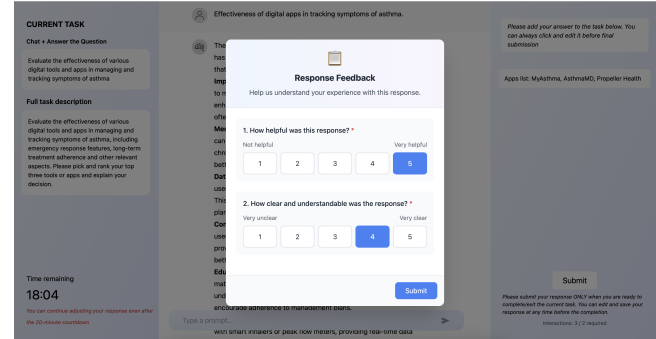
CURRENT TASK

Chat + Answer the Question

Evaluate the effectiveness of various digital tools and apps in managing and tracking symptoms of asthma

Full task description

Evaluate the effectiveness of various digital tools and apps in managing and tracking symptoms of asthma, including emergency response features, long-term treatment adherence and other relevant aspects. Please pick and rank your top three tools or apps and explain your decision.

Time remaining

18:04

You can continue adjusting your response even after the 20-minute countdown

Effectiveness of digital apps in tracking symptoms of asthma.

The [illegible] has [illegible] Imp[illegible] to m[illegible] enh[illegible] ofte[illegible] Med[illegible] can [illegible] chro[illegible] bett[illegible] Dat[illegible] use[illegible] This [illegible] plan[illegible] Con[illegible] use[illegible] prov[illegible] enh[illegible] Edu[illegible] mat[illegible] und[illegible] encourage adherence to management plans.

with smart inhalers or peak flow meters, providing real-time data

Type a prompt...

Response Feedback

Help us understand your experience with this response.

1. How helpful was this response? *

Not helpful

Very helpful

1 2 3 4 5

2. How clear and understandable was the response? *

Very unclear

Very clear

1 2 3 4 5

Submit

Please add your answer to the task below. You can always click and edit it before final submission

Apps list: MyAsthma, AsthmaMD, Propeller Health

Submit

Please submit your response ONLY when you are ready to complete/exit the current task. You can edit and save your response at any time before the completion.

Interactions: 3 / 2 required